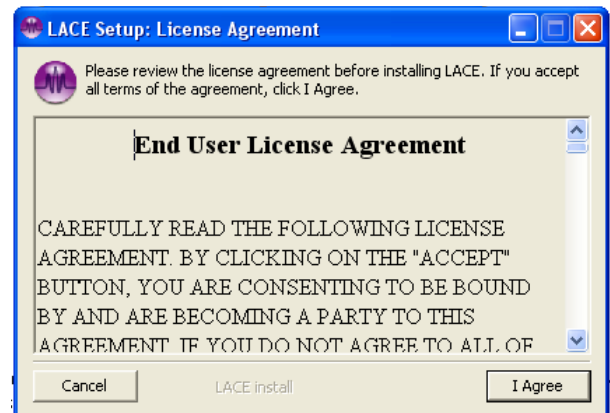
LACE Setup: License Agreement

Please review the license agreement before installing LACE. If you accept all terms of the agreement, click I Agree.

End User License Agreement

CAREFULLY READ THE FOLLOWING LICENSE AGREEMENT. BY CLICKING ON THE "ACCEPT" BUTTON, YOU ARE CONSENTING TO BE BOUND BY AND ARE BECOMING A PARTY TO THIS AGREEMENT. IF YOU DO NOT AGREE TO ALL OF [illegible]

Cancel

LACE install

I Agree